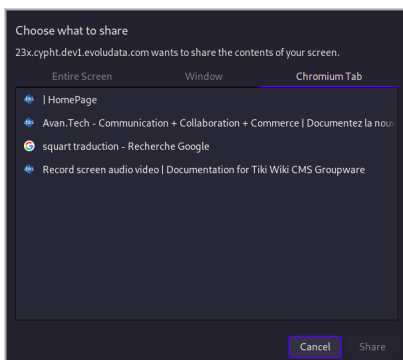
Choose what to share

23x.cypht.dev1.evoludata.com wants to share the contents of your screen.

Entire Screen Window Chromium Tab

| HomePage

Avan.Tech - Communication + Collaboration + Commerce | Documentez la nouv

squart traduction - Recherche Google

Record screen audio video | Documentation for Tiki Wiki CMS Groupware

Cancel Share